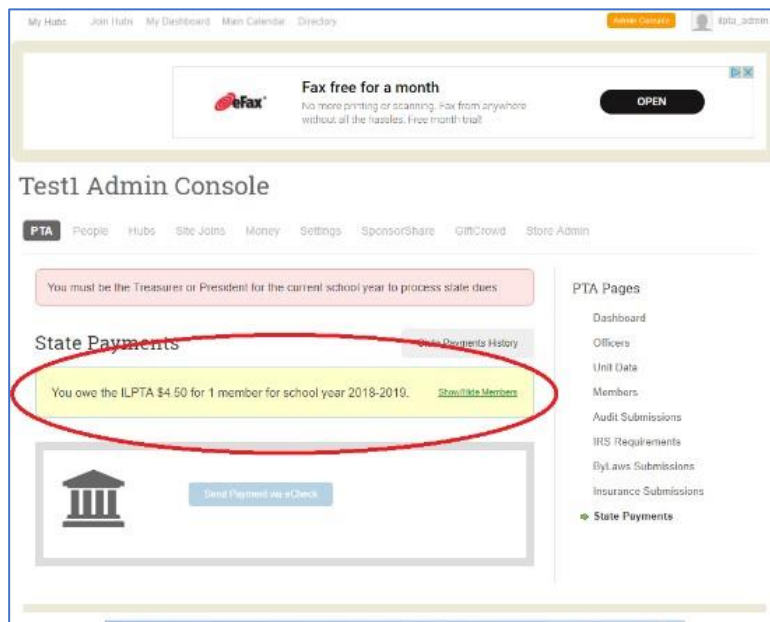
My Hubs Join Hubs My Dashboard Main Calendar Directory

Admin Console ilpta_admin

eFax

Fax free for a month

No more printing or scanning. Fax from anywhere without all the hassles. Free month trial!

OPEN

Test1 Admin Console

PTA People Hubs Site Joins Money Settings SponsorShare GiftCrowd Store Admin

You must be the Treasurer or President for the current school year to process state dues

State Payments

State Payments History

You owe the ILPTA $4.50 for 1 member for school year 2018-2019.

Show/Hide Members

Send Payment via eCheck

PTA Pages

Dashboard

Officers

Unit Data

Members

Audit Submissions

IRS Requirements

ByLaws Submissions

Insurance Submissions

State Payments